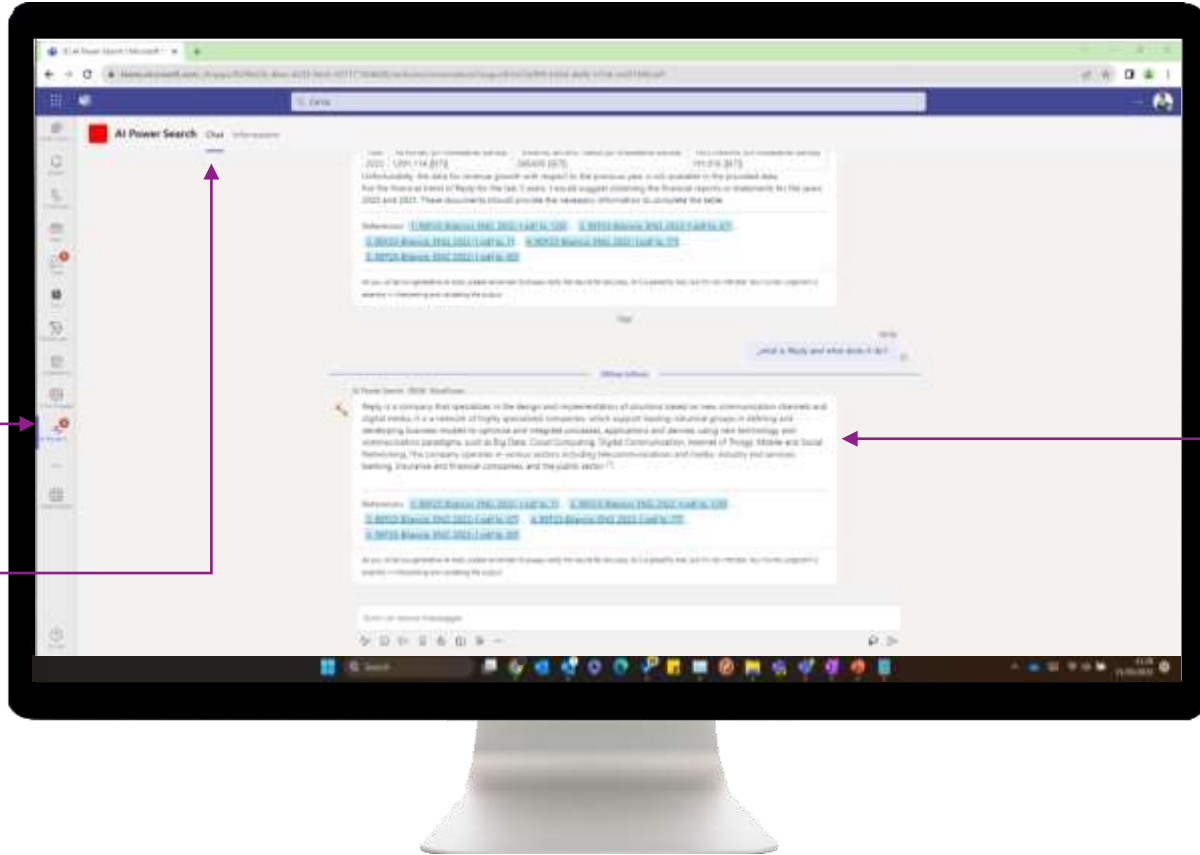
AI Power Search

Chat

Unfortunately, the data for revenue growth with respect to the previous year is not available in the provided data. For the financial trend of Reply for the last 3 years, I would suggest obtaining the financial reports or statements for the years 2022 and 2021. These documents should provide the necessary information to complete the table.

References: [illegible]

Reply is a company that specializes in the design and implementation of solutions based on new communication channels and digital media. It is a network of highly specialized companies, which support leading industrial groups in defining and developing business models to optimize and integrate processes, applications and devices using new technology and communication paradigms, such as Big Data, Cloud Computing, Digital Communication, Internet of Things, Mobile and Social Networking. The company operates in various sectors including telecommunications and media, industry and services, banking, insurance and financial companies, and the public sector.

References: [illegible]

...what is Reply and what does it do?

Search